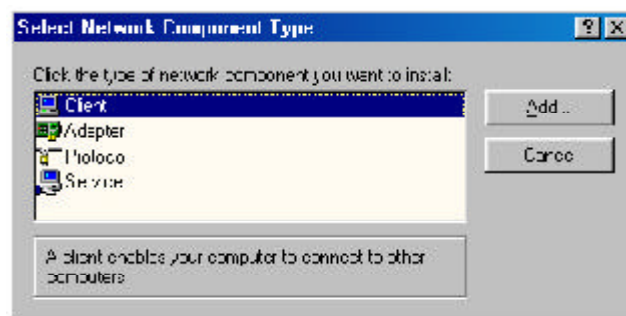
Select Network Component Type

?
X

Click the type of network component you want to install:

Client
Adapter
Protocol
Service

Add...
Cancel

A client enables your computer to connect to other computers